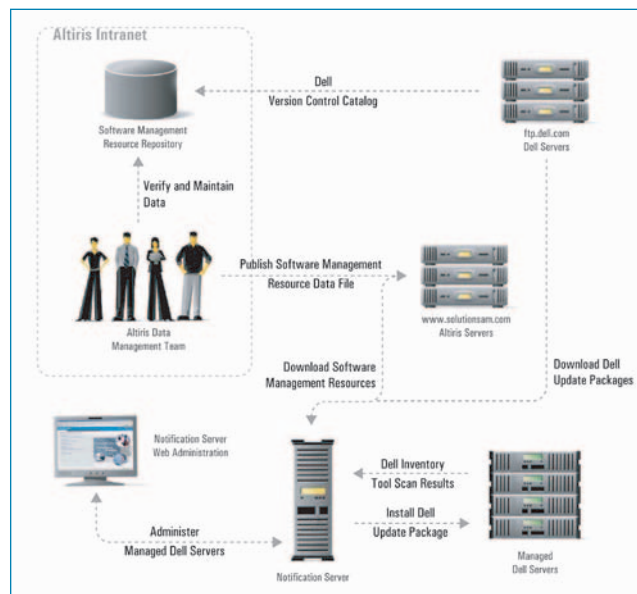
Altiris Intranet

Dell
Version Control Catalog

Software Management
Resource Repository

ftp.dell.com
Dell Servers

Verify and Maintain
Data

Publish Software Management
Resource Data File

Altiris Data
Management Team

www.solutionsam.com
Altiris Servers

Download Software
Management Resources

Download Dell
Update Packages

Notification Server
Web Administration

Dell Inventory
Tool Scan Results

Install Dell
Update Package

Administer
Managed Dell Servers

Notification Server

Managed
Dell Servers